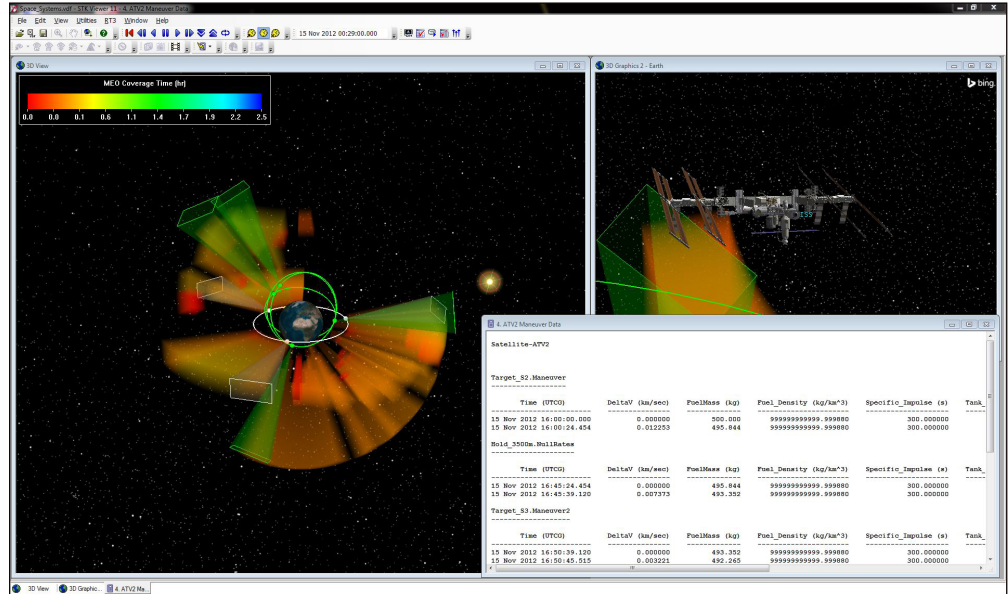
Space_Systems.vdf - STK Viewer 11 - 4. ATV2 Maneuver Data

File Edit View Utilities BT3 Window Help

15 Nov 2012 00:29:00.000

3D View

MEO Coverage Time (hr)

0.0 0.0 0.1 0.6 1.1 1.4 1.7 1.9 2.2 2.5

3D Graphics 2 - Earth

bing

ISS

4. ATV2 Maneuver Data

Satellite-ATV2

Target_S2.Maneuver

| Time (UTCG) | DeltaV (km/sec) | FuelMass (kg) | Fuel_Density (kg/km^3) | Specific_Impulse (s) | Tank_ |
|---|---|---|---|---|---|
| 15 Nov 2012 16:00:00.000 | 0.000000 | 500.000 | 999999999999.999880 | 300.000000 | |
| 15 Nov 2012 16:00:24.454 | 0.012253 | 495.844 | 999999999999.999880 | 300.000000 | |

Hold_3500m.NullRates

| Time (UTCG) | DeltaV (km/sec) | FuelMass (kg) | Fuel_Density (kg/km^3) | Specific_Impulse (s) | Tank_ |
|---|---|---|---|---|---|
| 15 Nov 2012 16:45:24.454 | 0.000000 | 495.844 | 999999999999.999880 | 300.000000 | |
| 15 Nov 2012 16:45:39.120 | 0.007373 | 493.352 | 999999999999.999880 | 300.000000 | |

Target_S3.Maneuver2

| Time (UTCG) | DeltaV (km/sec) | FuelMass (kg) | Fuel_Density (kg/km^3) | Specific_Impulse (s) | Tank_ |
|---|---|---|---|---|---|
| 15 Nov 2012 16:50:39.120 | 0.000000 | 493.352 | 999999999999.999880 | 300.000000 | |
| 15 Nov 2012 16:50:45.515 | 0.003221 | 492.265 | 999999999999.999880 | 300.000000 | |

3D View | 3D Graphic... | 4. ATV2 Ma...